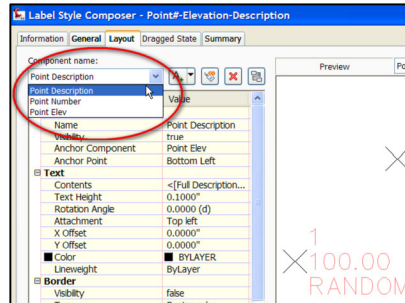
Label Style Composer - Point#-Elevation-Description

Information | General | Layout | Dragged State | Summary

Component name:

Point Description

Point Description
Point Number
Point Elev

Value

Name | Point Description
Visibility | true
Anchor Component | Point Elev
Anchor Point | Bottom Left

⊟ Text
Contents | <[Full Description...
Text Height | 0.1000"
Rotation Angle | 0.0000 (d)
Attachment | Top left
X Offset | 0.0000"
Y Offset | 0.0000"
Color | BYLAYER
Lineweight | ByLayer

⊟ Border
Visibility | false

Preview

1
100.00
RANDOM